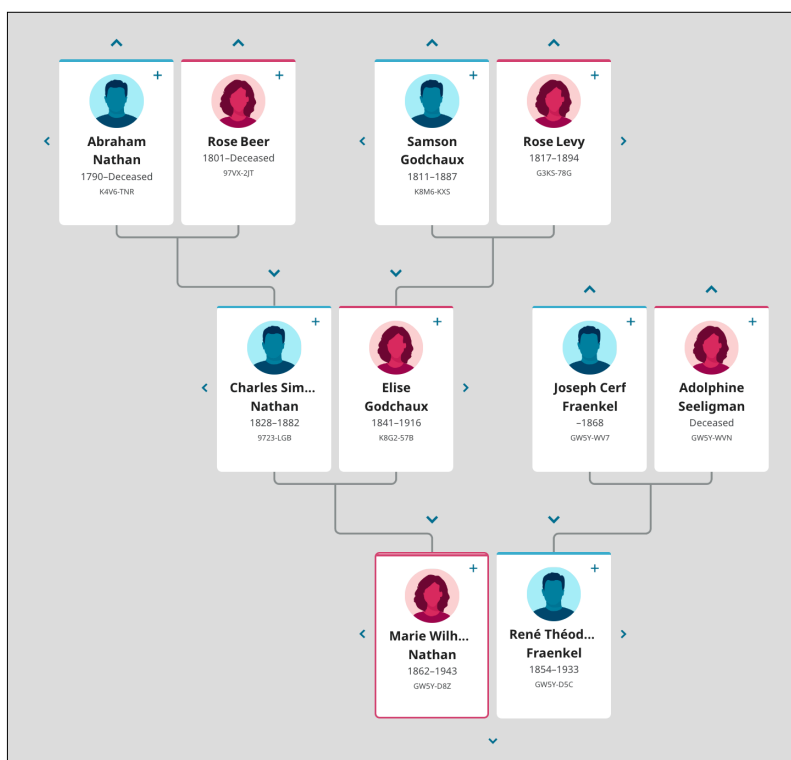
Abraham Nathan
1790–Deceased
K4V6-TNR

Rose Beer
1801–Deceased
97VX-2JT

Samson Godchaux
1811–1887
K8M6-KXS

Rose Levy
1817–1894
G3KS-78G

Charles Sim... Nathan
1828–1882
9723-LGB

Elise Godchaux
1841–1916
K8G2-57B

Joseph Cerf Fraenkel
–1868
GW5Y-WV7

Adolphine Seeligman
Deceased
GW5Y-WVN

Marie Wilh... Nathan
1862–1943
GW5Y-D8Z

René Théod... Fraenkel
1854–1933
GW5Y-D5C